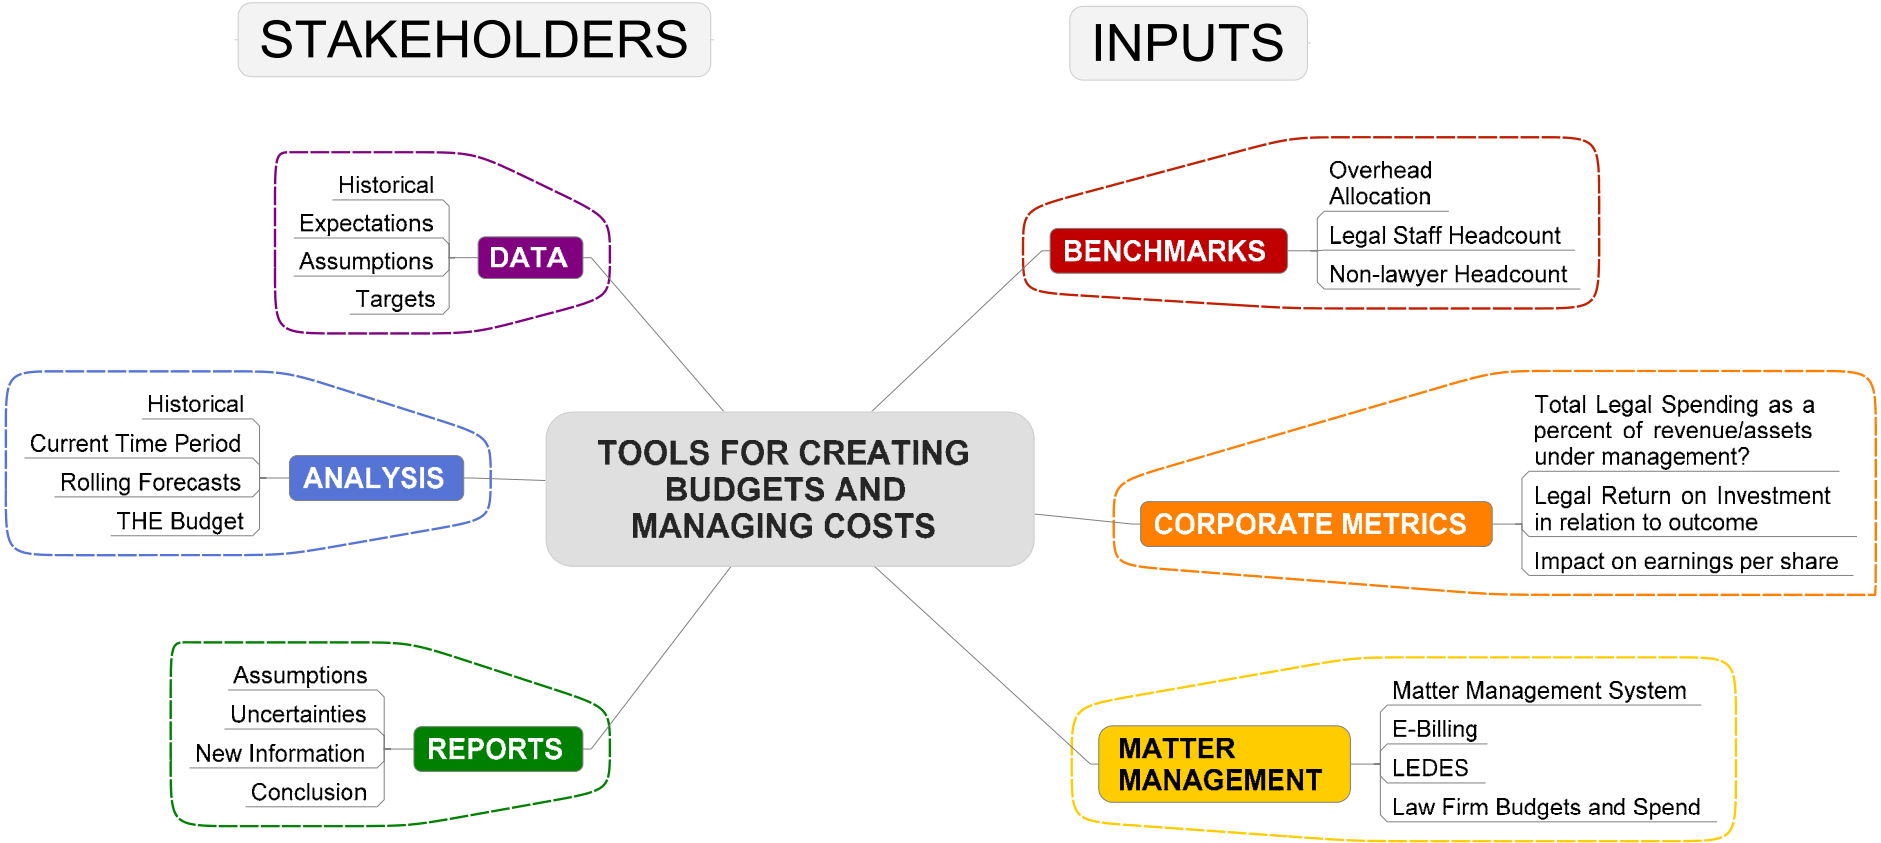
STAKEHOLDERS

INPUTS

TOOLS FOR CREATING BUDGETS AND MANAGING COSTS

DATA

Historical

Expectations

Assumptions

Targets

ANALYSIS

Historical

Current Time Period

Rolling Forecasts

THE Budget

REPORTS

Assumptions

Uncertainties

New Information

Conclusion

BENCHMARKS

Overhead Allocation

Legal Staff Headcount

Non-lawyer Headcount

CORPORATE METRICS

Total Legal Spending as a percent of revenue/assets under management?

Legal Return on Investment in relation to outcome

Impact on earnings per share

MATTER MANAGEMENT

Matter Management System

E-Billing

LEDES

Law Firm Budgets and Spend